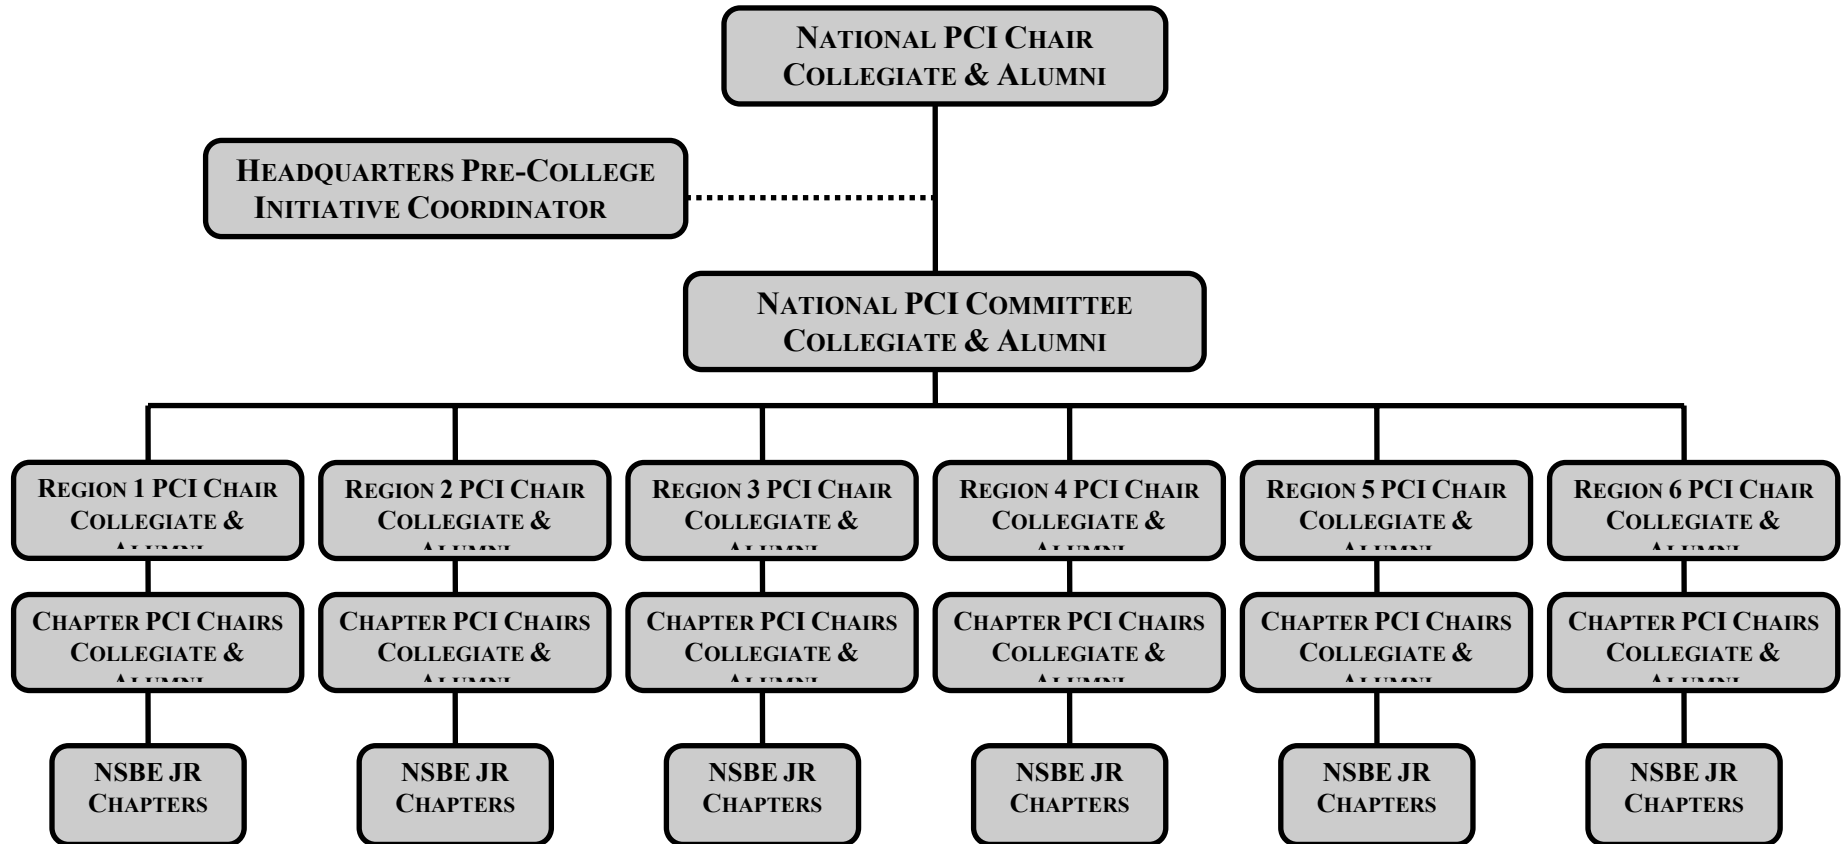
NATIONAL PCI CHAIR
COLLEGIATE & ALUMNI

HEADQUARTERS PRE-COLLEGE INITIATIVE COORDINATOR

NATIONAL PCI COMMITTEE
COLLEGIATE & ALUMNI

REGION 1 PCI CHAIR COLLEGIATE & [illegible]

REGION 2 PCI CHAIR COLLEGIATE & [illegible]

REGION 3 PCI CHAIR COLLEGIATE & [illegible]

REGION 4 PCI CHAIR COLLEGIATE & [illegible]

REGION 5 PCI CHAIR COLLEGIATE & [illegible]

REGION 6 PCI CHAIR COLLEGIATE & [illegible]

CHAPTER PCI CHAIRS COLLEGIATE & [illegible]

CHAPTER PCI CHAIRS COLLEGIATE & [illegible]

CHAPTER PCI CHAIRS COLLEGIATE & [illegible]

CHAPTER PCI CHAIRS COLLEGIATE & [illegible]

CHAPTER PCI CHAIRS COLLEGIATE & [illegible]

CHAPTER PCI CHAIRS COLLEGIATE & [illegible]

NSBE JR CHAPTERS

NSBE JR CHAPTERS

NSBE JR CHAPTERS

NSBE JR CHAPTERS

NSBE JR CHAPTERS

NSBE JR CHAPTERS